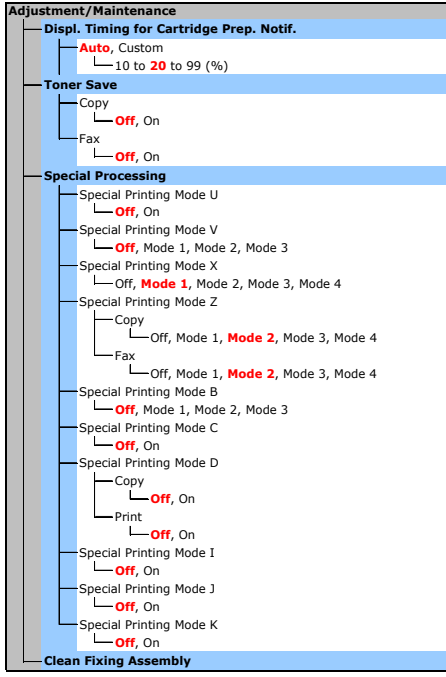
Adjustment/Maintenance

Displ. Timing for Cartridge Prep. Notif.

Auto, Custom

10 to 20 to 99 (%)

Toner Save

Copy

Off, On

Fax

Off, On

Special Processing

Special Printing Mode U

Off, On

Special Printing Mode V

Off, Mode 1, Mode 2, Mode 3

Special Printing Mode X

Off, Mode 1, Mode 2, Mode 3, Mode 4

Special Printing Mode Z

Copy

Off, Mode 1, Mode 2, Mode 3, Mode 4

Fax

Off, Mode 1, Mode 2, Mode 3, Mode 4

Special Printing Mode B

Off, Mode 1, Mode 2, Mode 3

Special Printing Mode C

Off, On

Special Printing Mode D

Copy

Off, On

Print

Off, On

Special Printing Mode I

Off, On

Special Printing Mode J

Off, On

Special Printing Mode K

Off, On

Clean Fixing Assembly